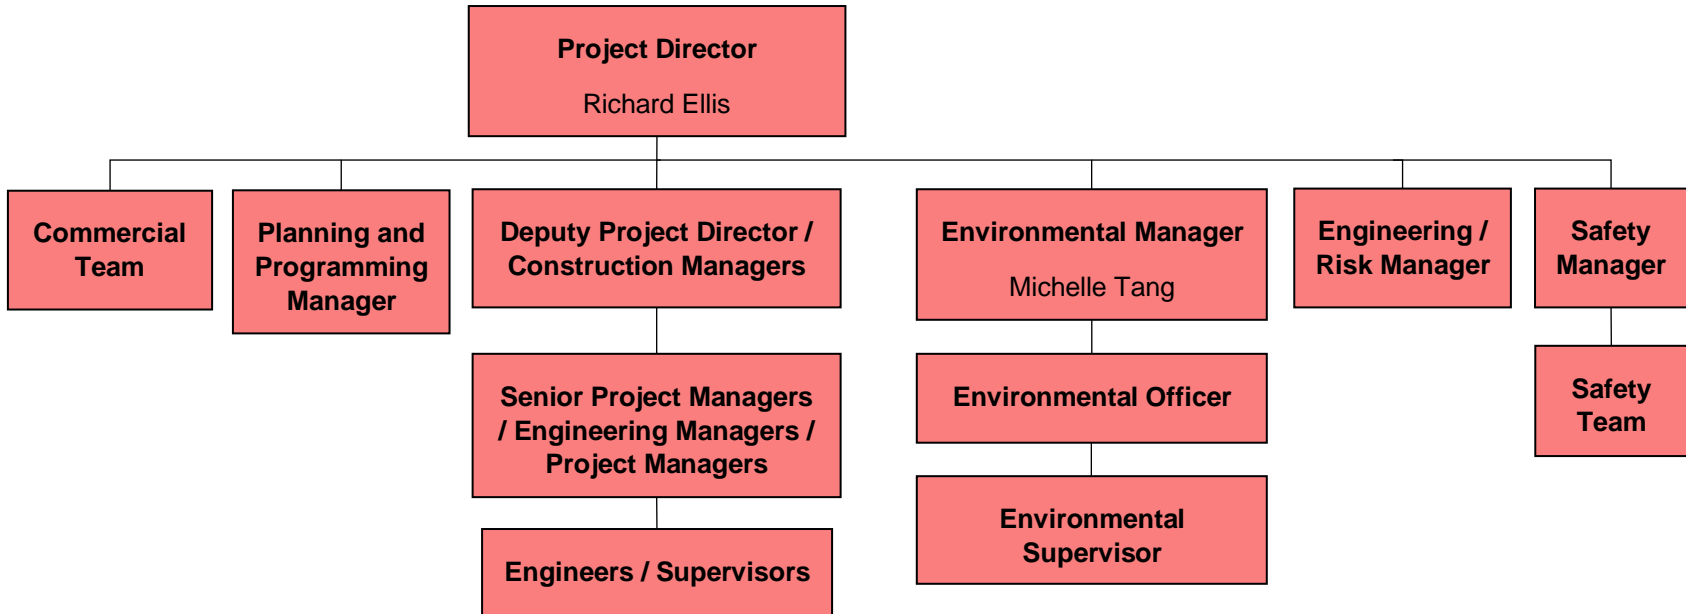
Project Director
Richard Ellis

Commercial Team

Planning and Programming Manager

Deputy Project Director / Construction Managers

Senior Project Managers / Engineering Managers / Project Managers

Engineers / Supervisors

Environmental Manager
Michelle Tang

Environmental Officer

Environmental Supervisor

Engineering / Risk Manager

Safety Manager

Safety Team